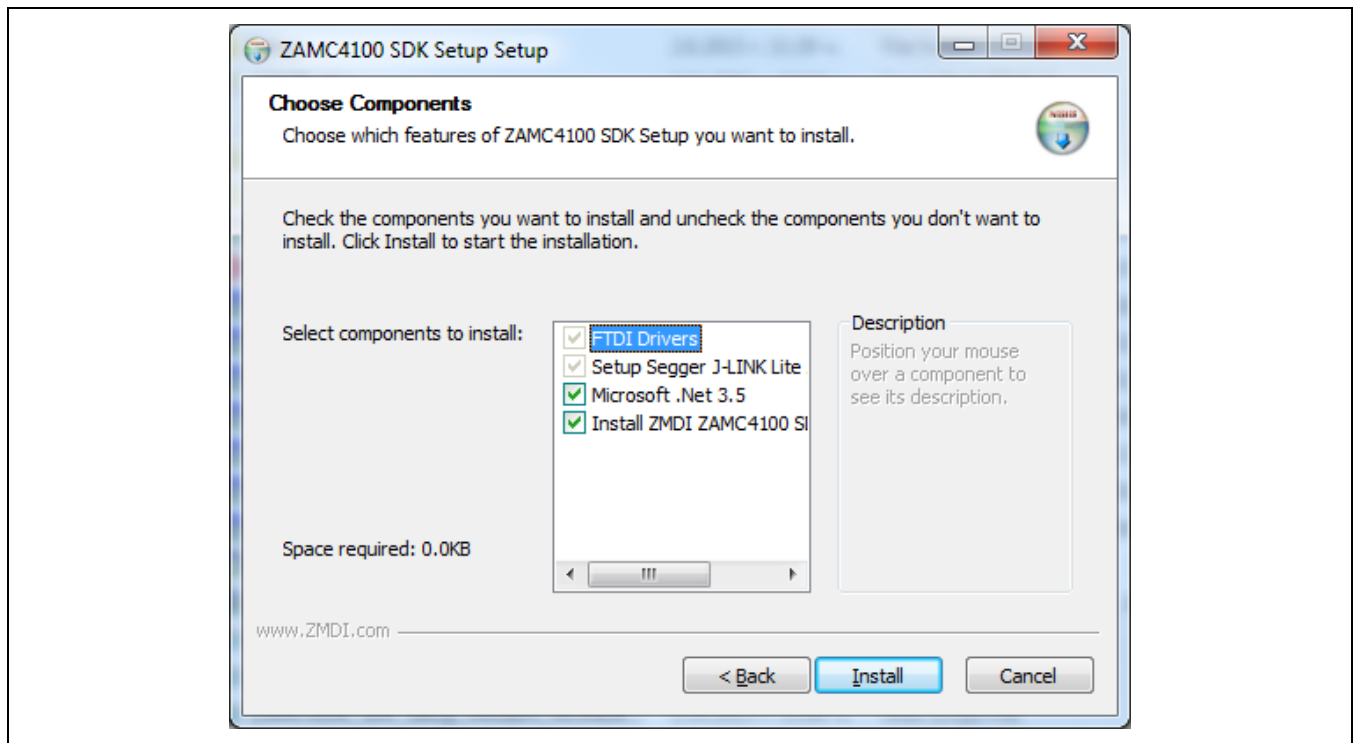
ZAMC4100 SDK Setup Setup

Choose Components

Choose which features of ZAMC4100 SDK Setup you want to install.

Check the components you want to install and uncheck the components you don't want to install. Click Install to start the installation.

Select components to install:

FTDI Drivers
Setup Segger J-LINK Lite
Microsoft .Net 3.5
Install ZMDI ZAMC4100 SI

Description

Position your mouse over a component to see its description.

Space required: 0.0KB

www.ZMDI.com

< Back

Install

Cancel